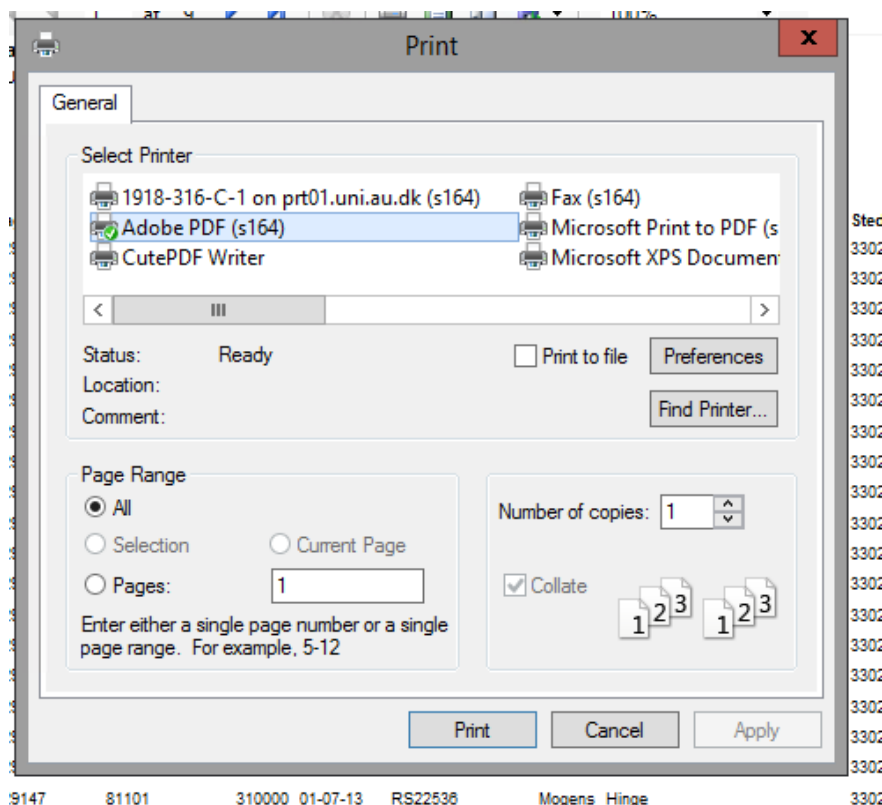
Print

General

Select Printer

1918-316-C-1 on prt01.uni.au.dk (s164)
Adobe PDF (s164)
CutePDF Writer
Fax (s164)
Microsoft Print to PDF (s
Microsoft XPS Documen

Status: Ready
Location:
Comment:

Print to file
Preferences
Find Printer...

Page Range
All
Selection
Current Page
Pages: 1
Enter either a single page number or a single page range. For example, 5-12

Number of copies: 1
Collate
1 2 3 1 2 3

Print
Cancel
Apply

Stec
3302
3302
3302
3302
3302
3302
3302
3302
3302
3302
3302
3302
3302
3302
3302
3302
3302
3302
3302

9147 81101 310000 01-07-13 RS22536 Mogens Hinge 3302